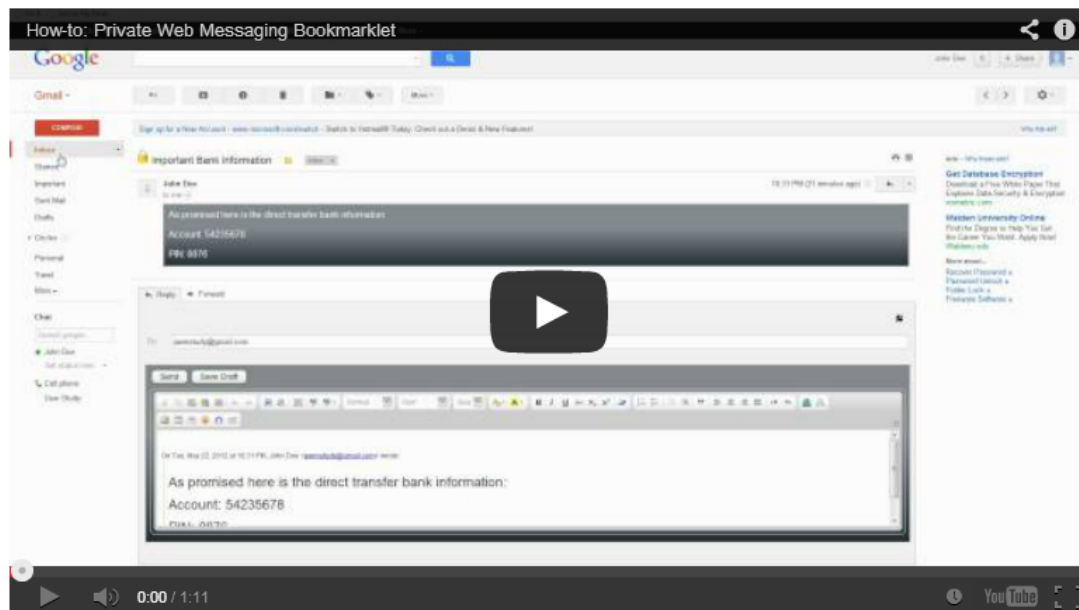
How-to: Private Web Messaging Bookmarklet

Google

Gmail -

COMPOSE

Inbox
Starred
Important
Sent Mail
Drafts
Circles
Personal
Travel
More

Chat

John Doe

Call phone

Important Bank Information

John Doe

As promised here is the direct transfer bank information:

Account: 54235678

PIN: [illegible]

Reply Forward

Send Save Draft

As promised here is the direct transfer bank information:

Account: 54235678

Get Database Encryption

Walden University Online

0:00 / 1:11

YouTube